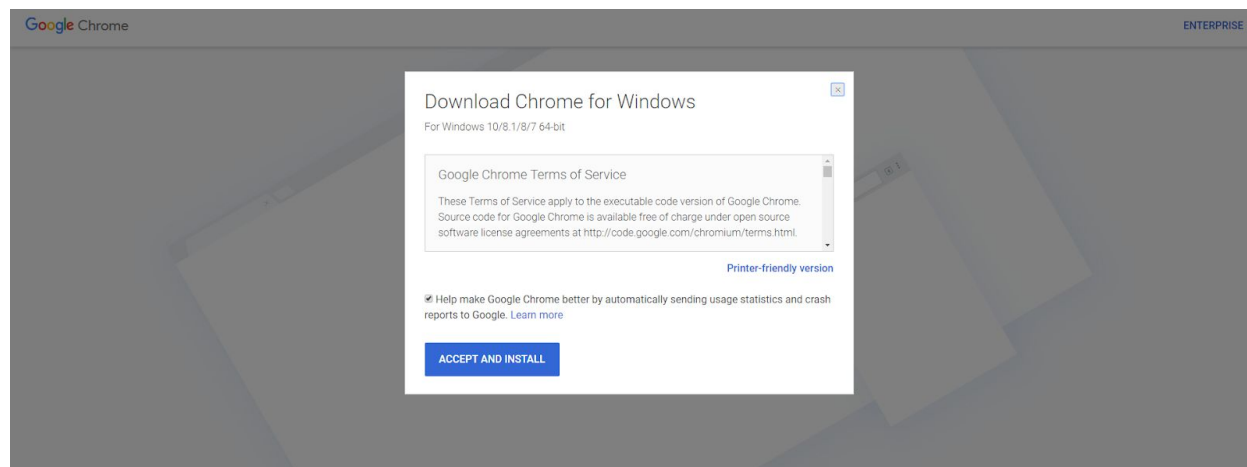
Google Chrome

ENTERPRISE

Download Chrome for Windows

For Windows 10/8.1/8/7 64-bit

Google Chrome Terms of Service

These Terms of Service apply to the executable code version of Google Chrome. Source code for Google Chrome is available free of charge under open source software license agreements at http://code.google.com/chromium/terms.html.

Printer-friendly version

Help make Google Chrome better by automatically sending usage statistics and crash reports to Google. Learn more

ACCEPT AND INSTALL